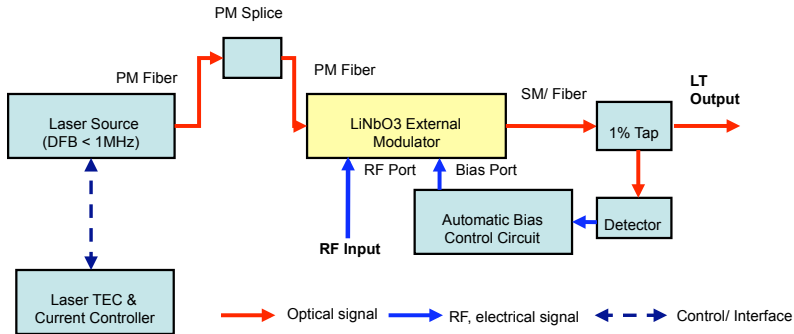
PM Splice

PM Fiber

PM Fiber

Laser Source
(DFB < 1MHz)

LiNbO3 External
Modulator

SM/ Fiber

LT
Output

1% Tap

RF Port

Bias Port

Automatic Bias
Control Circuit

Detector

RF Input

Laser TEC &
Current Controller

Optical signal

RF, electrical signal

Control/ Interface